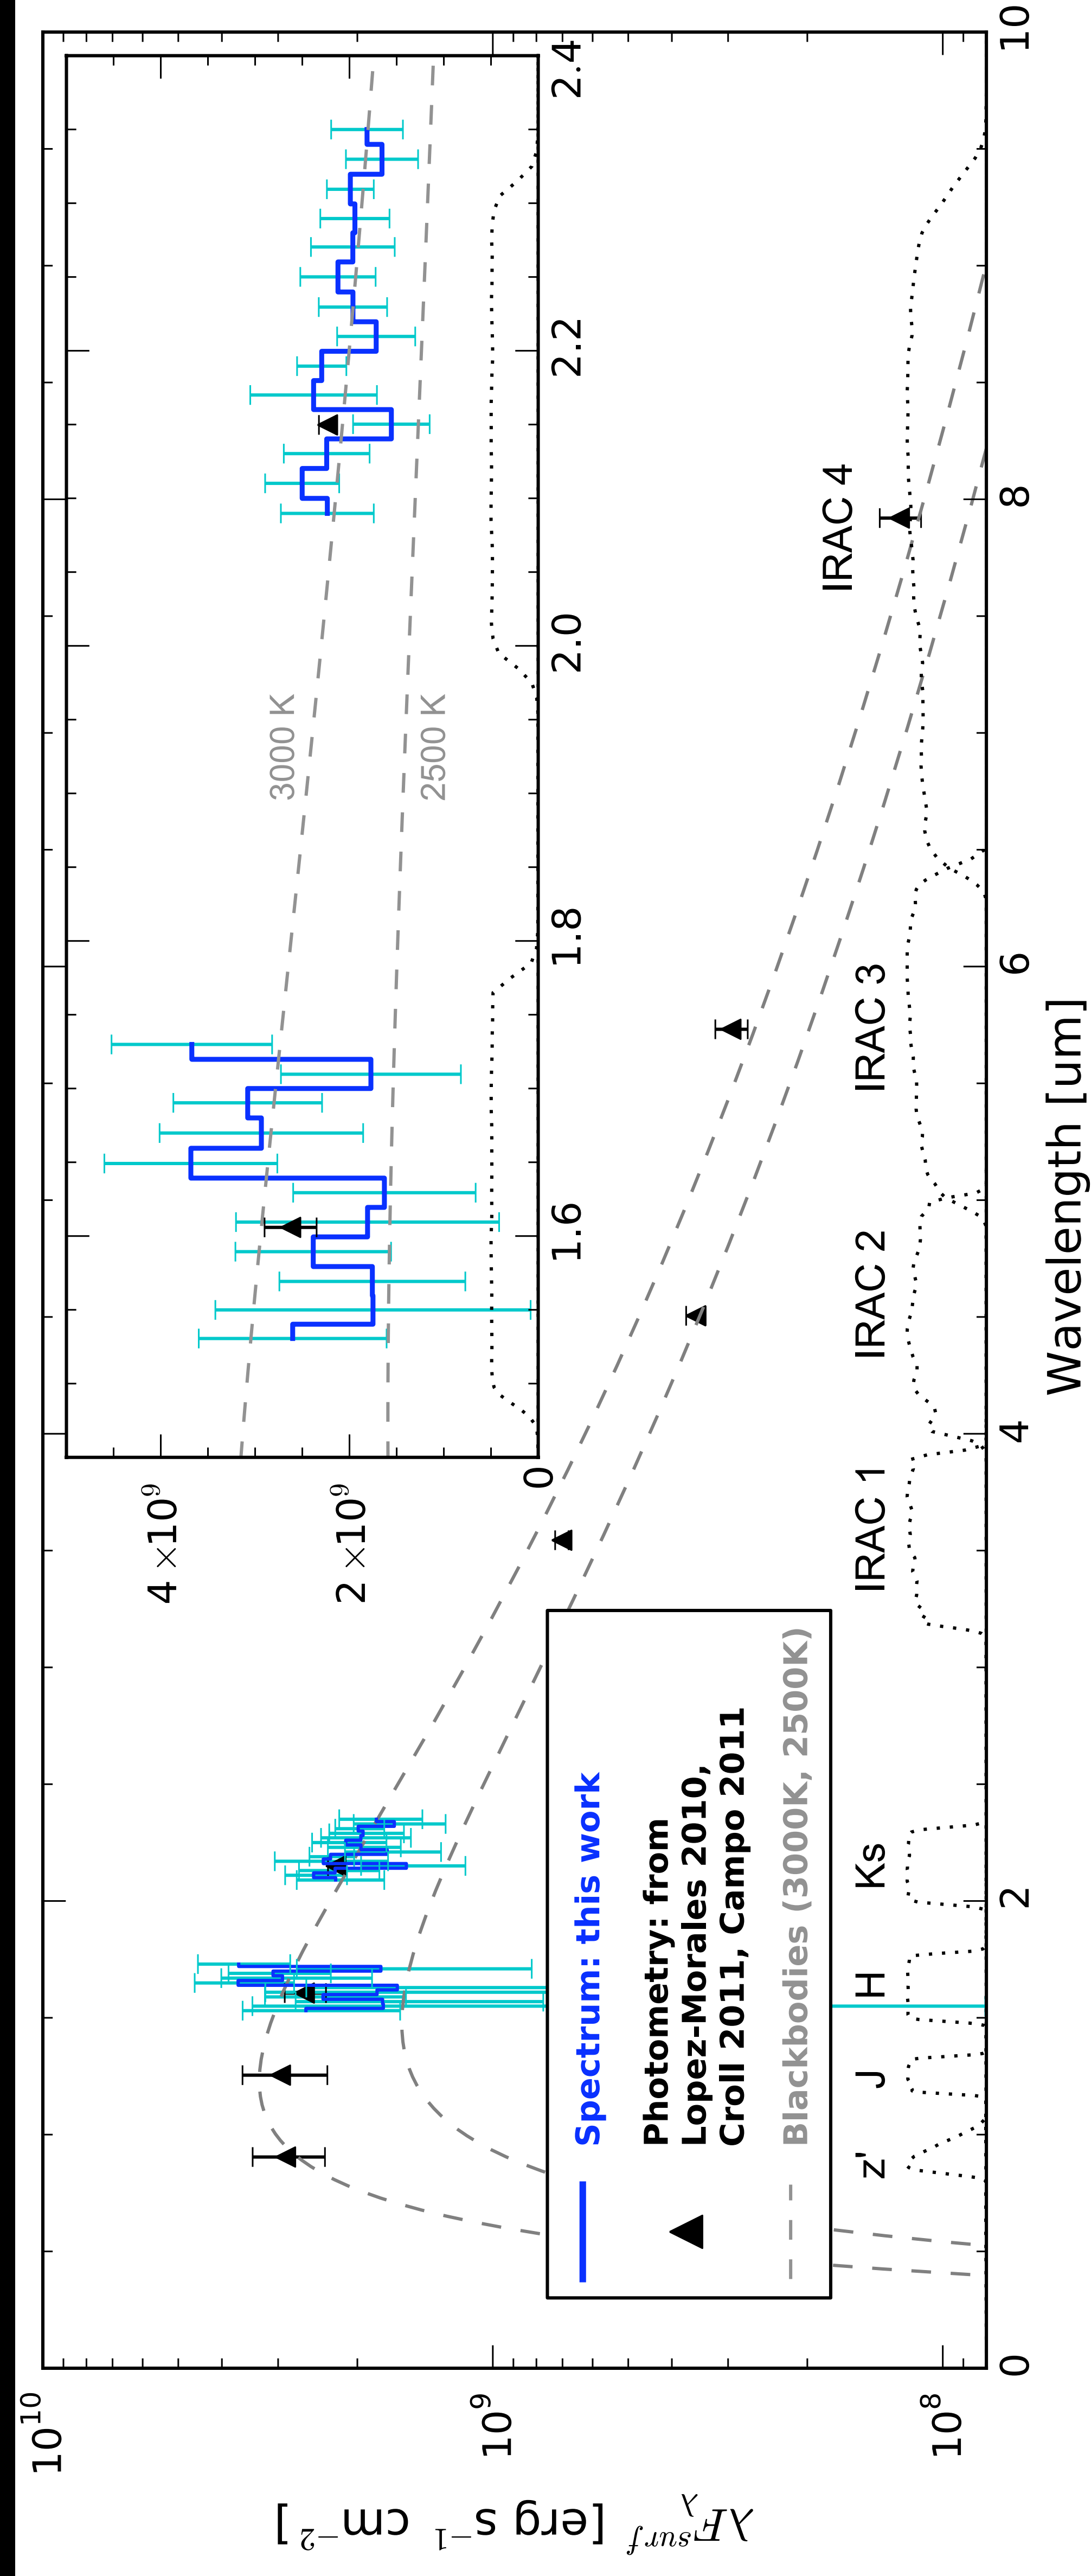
$\lambda F_{\lambda}^{surf}$ [erg s$^{-1}$ cm$^{-2}$]

$10^{10}$

$10^{9}$

$10^{8}$

0

2

4

6

8

10

Wavelength [um]

z'

J

H

Ks

IRAC 1

IRAC 2

IRAC 3

IRAC 4

Spectrum: this work

Photometry: from Lopez-Morales 2010, Croll 2011, Campo 2011

Blackbodies (3000K, 2500K)

$4\times10^{9}$

$2\times10^{9}$

0

1.6

1.8

2.0

2.2

2.4

3000 K

2500 K